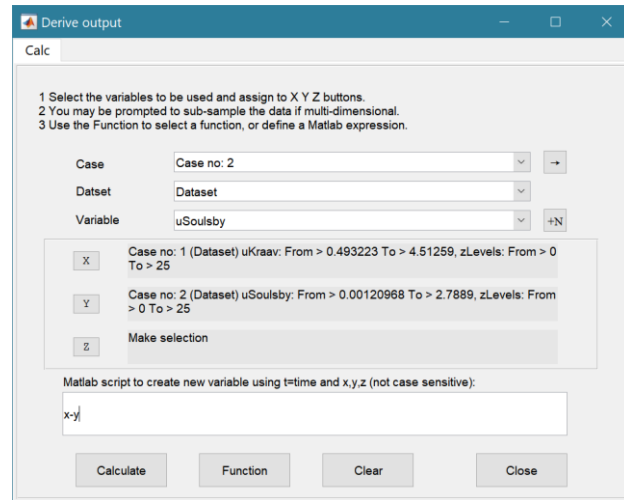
Derive output

Calc

1 Select the variables to be used and assign to X Y Z buttons.
2 You may be prompted to sub-sample the data if multi-dimensional.
3 Use the Function to select a function, or define a Matlab expression.

Case | Case no: 2 | →

Datset | Dataset

Variable | uSoulsby | +N

X | Case no: 1 (Dataset) uKraav: From > 0.493223 To > 4.51259, zLevels: From > 0 To > 25

Y | Case no: 2 (Dataset) uSoulsby: From > 0.00120968 To > 2.7889, zLevels: From > 0 To > 25

Z | Make selection

Matlab script to create new variable using t=time and x,y,z (not case sensitive):

x-y

Calculate | Function | Clear | Close